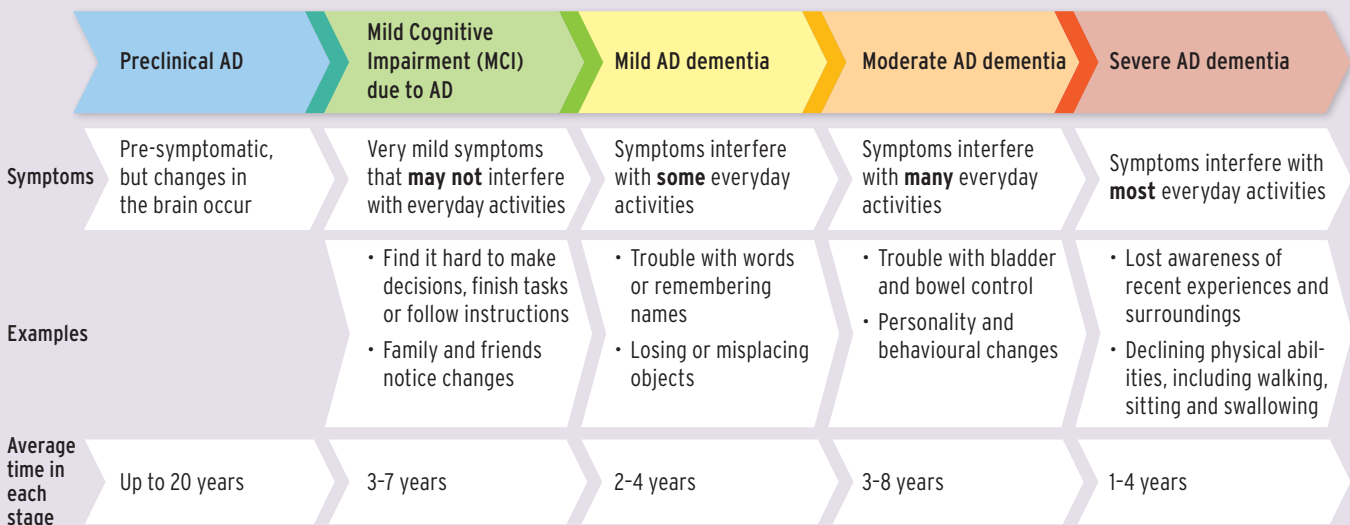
| | Preclinical AD | Mild Cognitive Impairment (MCI) due to AD | Mild AD dementia | Moderate AD dementia | Severe AD dementia |
|---|---|---|---|---|---|
| Symptoms | Pre-symptomatic, but changes in the brain occur | Very mild symptoms that **may not** interfere with everyday activities | Symptoms interfere with **some** everyday activities | Symptoms interfere with **many** everyday activities | Symptoms interfere with **most** everyday activities |
| Examples | | • Find it hard to make decisions, finish tasks or follow instructions • Family and friends notice changes | • Trouble with words or remembering names • Losing or misplacing objects | • Trouble with bladder and bowel control • Personality and behavioural changes | • Lost awareness of recent experiences and surroundings • Declining physical abilities, including walking, sitting and swallowing |
| Average time in each stage | Up to 20 years | 3-7 years | 2–4 years | 3–8 years | 1–4 years |